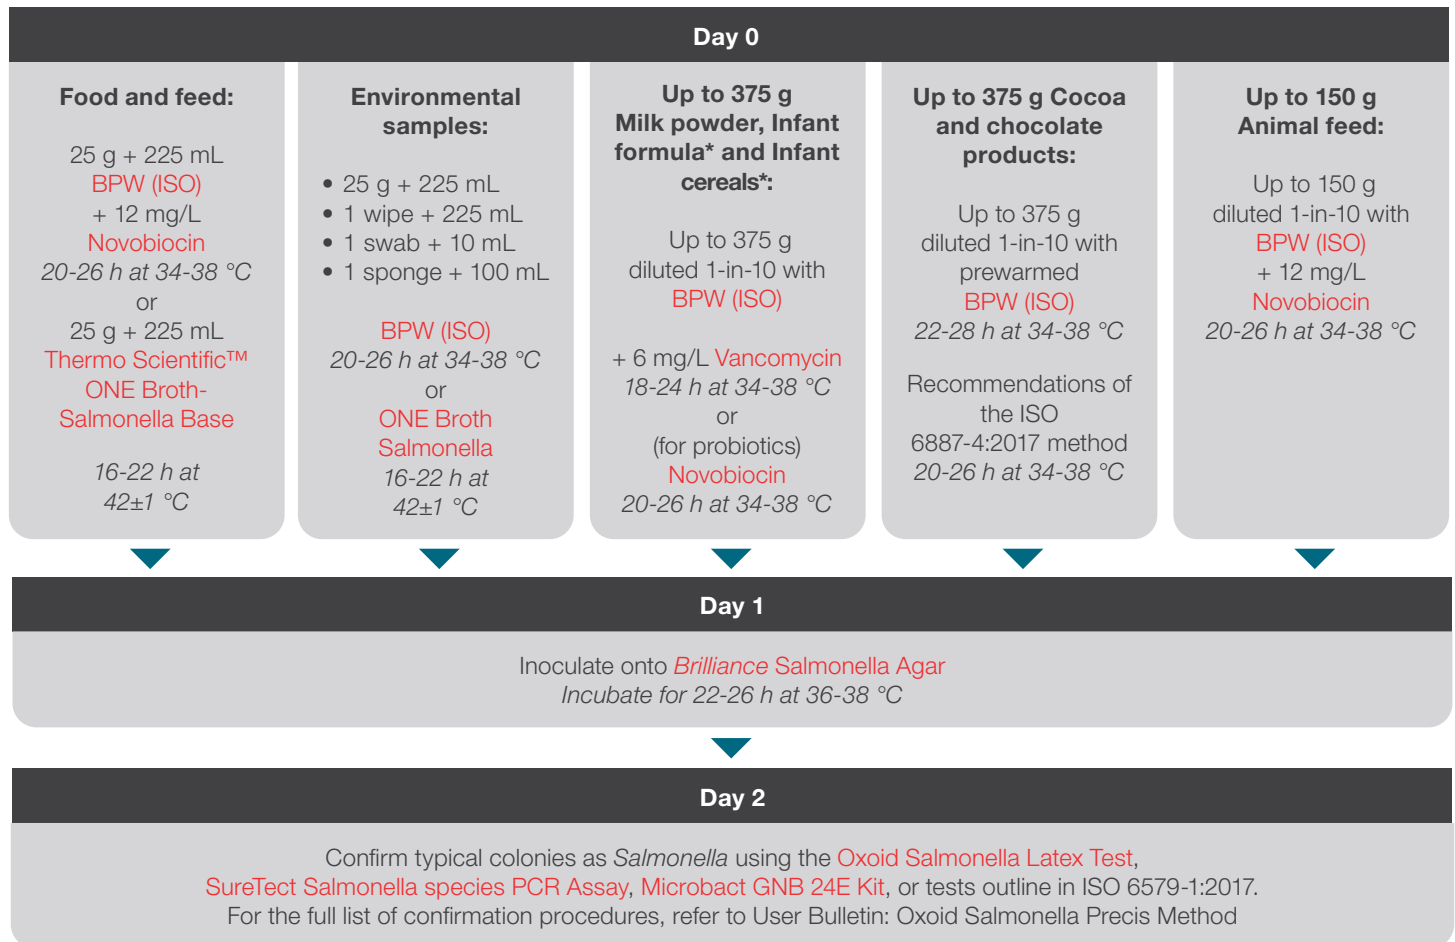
Day 0

Food and feed:

25 g + 225 mL
BPW (ISO)
+ 12 mg/L
Novobiocin
20-26 h at 34-38 °C
or
25 g + 225 mL
Thermo Scientific™
ONE Broth-
Salmonella Base

16-22 h at
42±1 °C

Environmental samples:

• 25 g + 225 mL
• 1 wipe + 225 mL
• 1 swab + 10 mL
• 1 sponge + 100 mL

BPW (ISO)
20-26 h at 34-38 °C
or
ONE Broth
Salmonella
16-22 h at
42±1 °C

Up to 375 g
Milk powder, Infant formula* and Infant cereals*:

Up to 375 g
diluted 1-in-10 with
BPW (ISO)

+ 6 mg/L Vancomycin
18-24 h at 34-38 °C
or
(for probiotics)
Novobiocin
20-26 h at 34-38 °C

Up to 375 g Cocoa and chocolate products:

Up to 375 g
diluted 1-in-10 with
prewarmed
BPW (ISO)
22-28 h at 34-38 °C

Recommendations of the ISO 6887-4:2017 method
20-26 h at 34-38 °C

Up to 150 g
Animal feed:

Up to 150 g
diluted 1-in-10 with
BPW (ISO)
+ 12 mg/L
Novobiocin
20-26 h at 34-38 °C

Day 1

Inoculate onto Brilliance Salmonella Agar
Incubate for 22-26 h at 36-38 °C

Day 2

Confirm typical colonies as Salmonella using the Oxoid Salmonella Latex Test,
SureTect Salmonella species PCR Assay, Microbact GNB 24E Kit, or tests outline in ISO 6579-1:2017.
For the full list of confirmation procedures, refer to User Bulletin: Oxoid Salmonella Precis Method